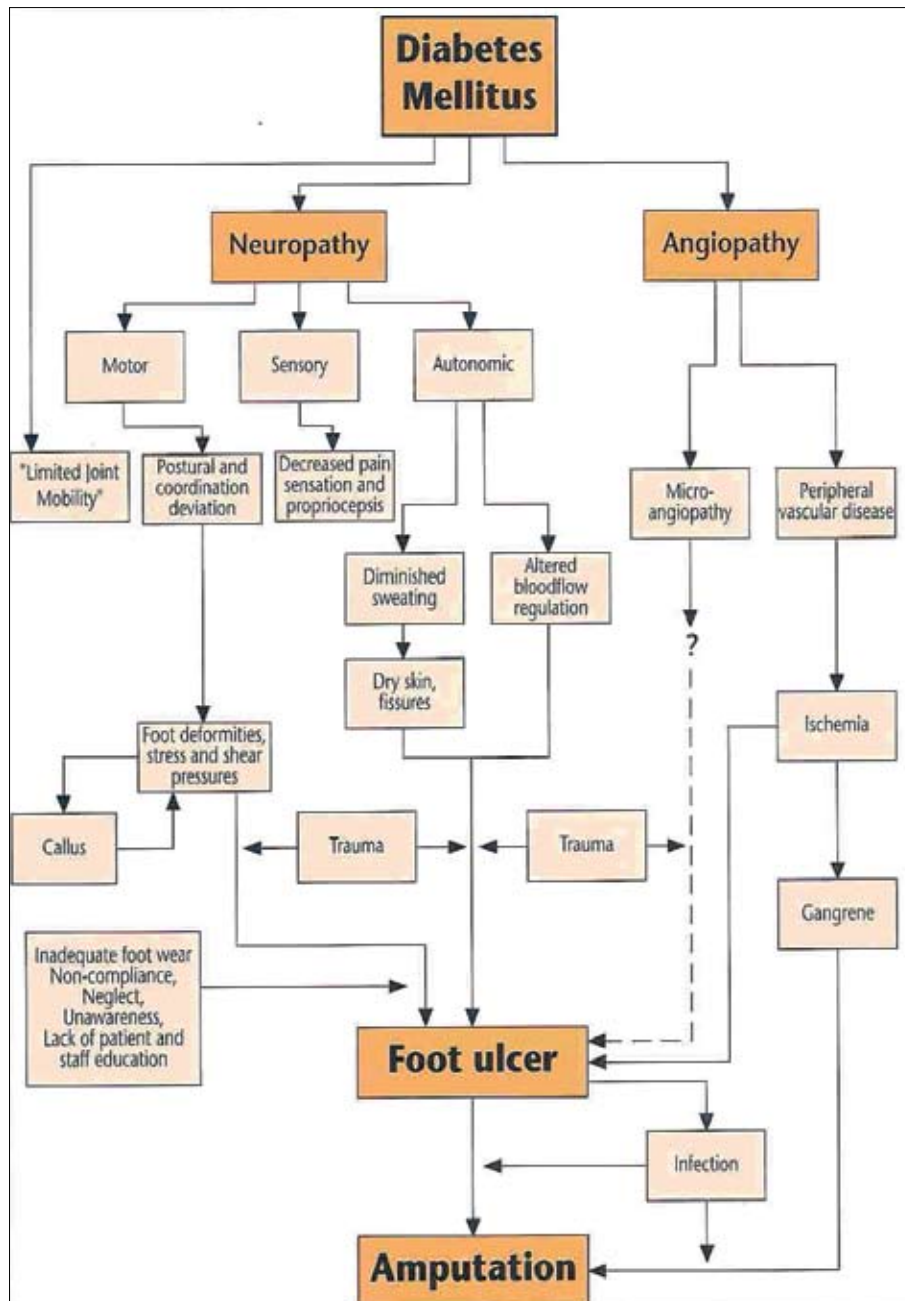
Diabetes Mellitus

Neuropathy

Angiopathy

Motor

Sensory

Autonomic

"Limited Joint Mobility"

Postural and coordination deviation

Decreased pain sensation and propriocepsis

Micro-angiopathy

Peripheral vascular disease

Diminished sweating

Altered bloodflow regulation

?

Dry skin, fissures

Foot deformities, stress and shear pressures

Ischemia

Callus

Trauma

Trauma

Gangrene

Inadequate foot wear Non-compliance, Neglect, Unawareness, Lack of patient and staff education

Foot ulcer

Infection

Amputation